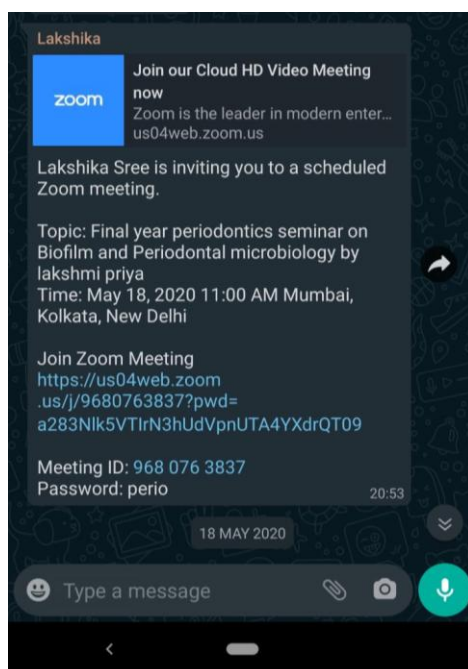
Lakshika

zoom

Join our Cloud HD Video Meeting now

Zoom is the leader in modern enter...

us04web.zoom.us

Lakshika Sree is inviting you to a scheduled Zoom meeting.

Topic: Final year periodontics seminar on Biofilm and Periodontal microbiology by lakshmi priya
Time: May 18, 2020 11:00 AM Mumbai, Kolkata, New Delhi

Join Zoom Meeting
https://us04web.zoom.us/j/9680763837?pwd=a283NIk5VTIrN3hUdVpnUTA4YXdrQT09

Meeting ID: 968 076 3837
Password: perio

20:53

18 MAY 2020

Type a message